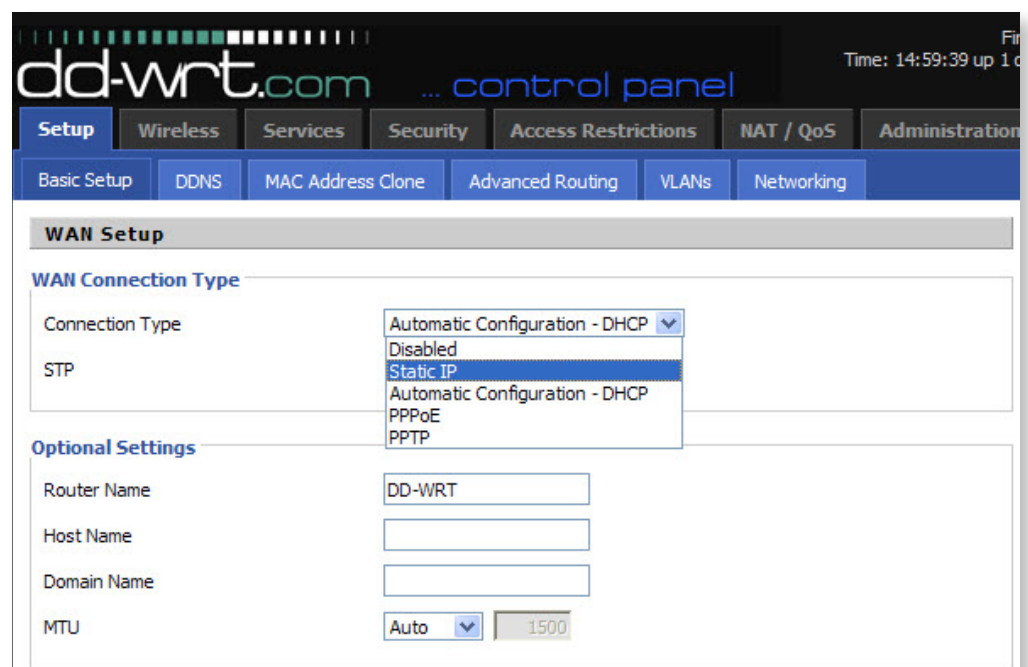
dd-wrt.com ... control panel

Fi
Time: 14:59:39 up 1 c

Setup | Wireless | Services | Security | Access Restrictions | NAT / QoS | Administration

Basic Setup | DDNS | MAC Address Clone | Advanced Routing | VLANs | Networking

WAN Setup

WAN Connection Type

Connection Type: Automatic Configuration - DHCP

Disabled
Static IP
Automatic Configuration - DHCP
PPPoE
PPTP

STP

Optional Settings

Router Name: DD-WRT

Host Name

Domain Name

MTU: Auto 1500